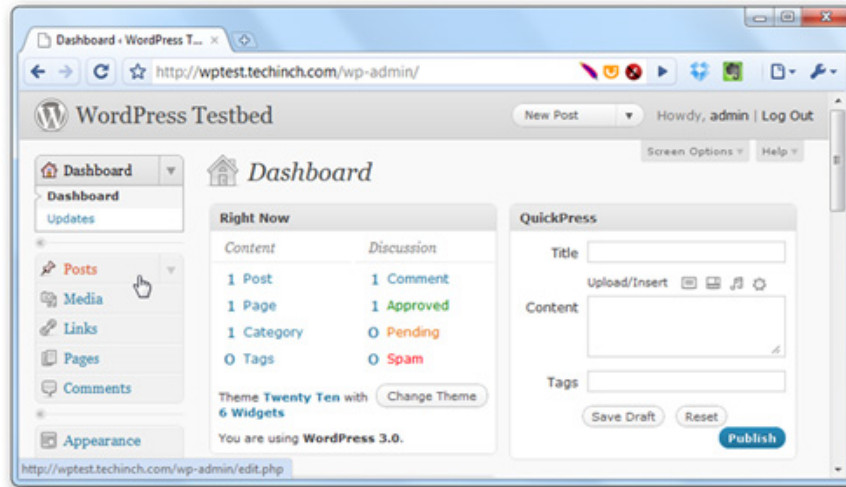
Dashboard ‹ WordPress T... ×

http://wptest.techinch.com/wp-admin/

WordPress Testbed

New Post

Howdy, admin | Log Out

Screen Options ▾ Help ▾

Dashboard

Dashboard

Updates

Posts

Media

Links

Pages

Comments

Appearance

Dashboard

Right Now

Content

Discussion

| | |
|---|---|
| 1 Post | 1 Comment |
| 1 Page | 1 Approved |
| 1 Category | 0 Pending |
| 0 Tags | 0 Spam |

Theme Twenty Ten with 6 Widgets

Change Theme

You are using WordPress 3.0.

QuickPress

Title

Upload/Insert

Content

Tags

Save Draft

Reset

Publish

http://wptest.techinch.com/wp-admin/edit.php